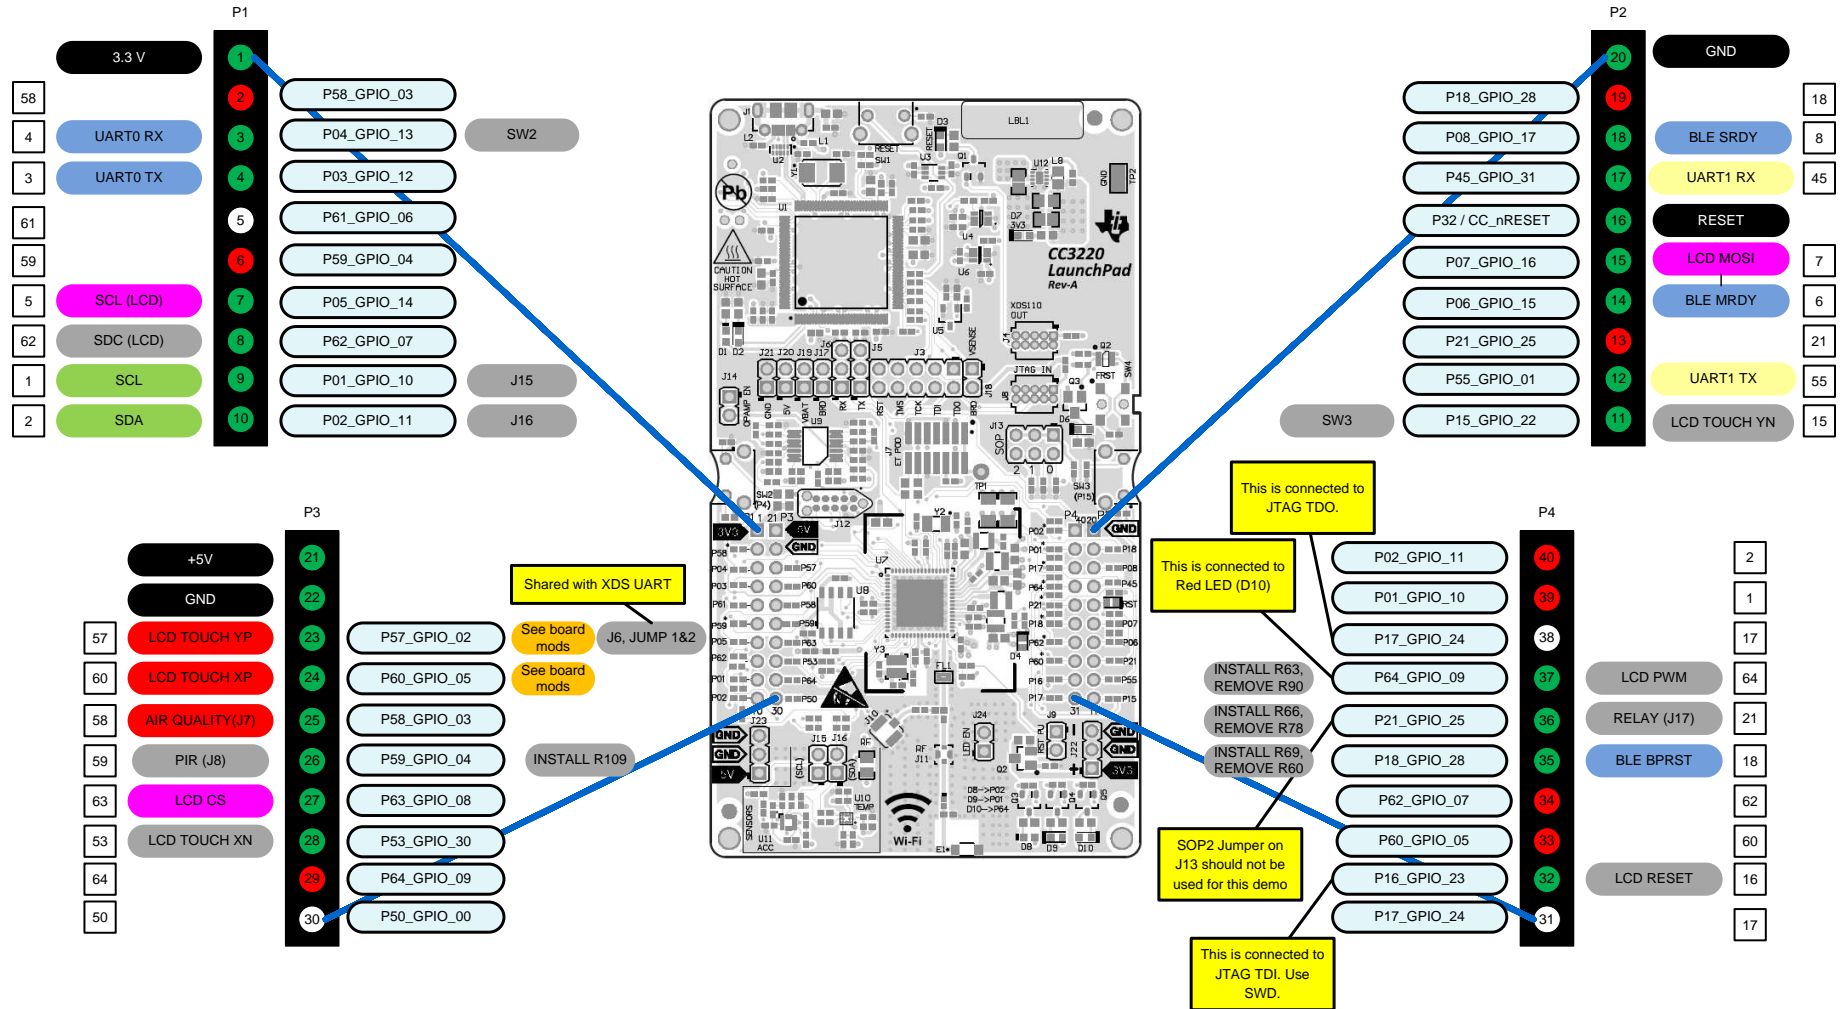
P1

3.3 V 1 P58_GPIO_03
58 2
4 UART0 RX 3 P04_GPIO_13 SW2
3 UART0 TX 4 P03_GPIO_12
61 5 P61_GPIO_06
59 6 P59_GPIO_04
5 SCL (LCD) 7 P05_GPIO_14
62 SDC (LCD) 8 P62_GPIO_07
1 SCL 9 P01_GPIO_10 J15
2 SDA 10 P02_GPIO_11 J16

P2

20 GND
P18_GPIO_28 19 18
P08_GPIO_17 18 BLE SRDY 8
P45_GPIO_31 17 UART1 RX 45
P32 / CC_nRESET 16 RESET
P07_GPIO_16 15 LCD MOSI 7
P06_GPIO_15 14 BLE MRDY 6
P21_GPIO_25 13 21
P55_GPIO_01 12 UART1 TX 55
SW3 P15_GPIO_22 11 LCD TOUCH YN 15

P3

+5V 21
GND 22
57 LCD TOUCH YP 23 P57_GPIO_02
60 LCD TOUCH XP 24 P60_GPIO_05
58 AIR QUALITY(J7) 25 P58_GPIO_03
59 PIR (J8) 26 P59_GPIO_04 INSTALL R109
63 LCD CS 27 P63_GPIO_08
53 LCD TOUCH XN 28 P53_GPIO_30
64 29 P64_GPIO_09
50 30 P50_GPIO_00

Shared with XDS UART
See board mods J6, JUMP 1&2
See board mods

P4

This is connected to JTAG TDO.
This is connected to Red LED (D10)

P02_GPIO_11 40 2
P01_GPIO_10 39 1
P17_GPIO_24 38 17
INSTALL R63, REMOVE R90 P64_GPIO_09 37 LCD PWM 64
INSTALL R66, REMOVE R78 P21_GPIO_25 36 RELAY (J17) 21
INSTALL R69, REMOVE R60 P18_GPIO_28 35 BLE BPRST 18
P62_GPIO_07 34 62
P60_GPIO_05 33 60
SOP2 Jumper on J13 should not be used for this demo
P16_GPIO_23 32 LCD RESET 16
P17_GPIO_24 31 17
This is connected to JTAG TDI. Use SWD.

CC3220 LaunchPad Rev-A
Pb
CAUTION HOT SURFACE
LBL1
RESET
3V3 5V GND
Wi-Fi